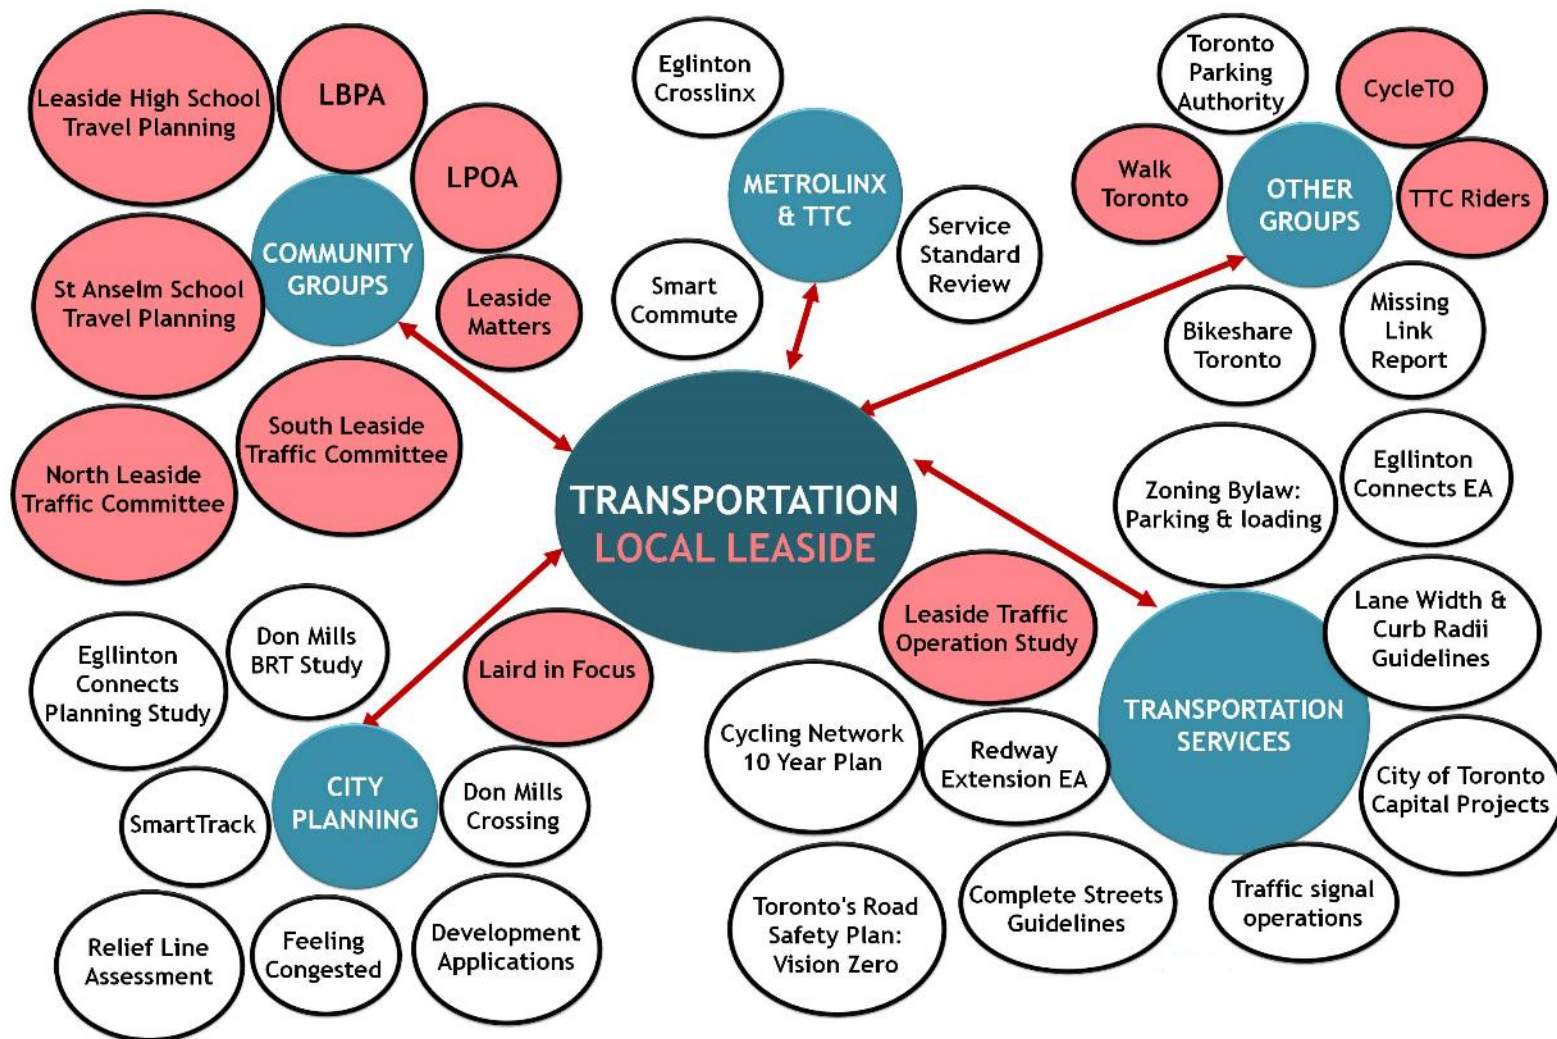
Leaside High School Travel Planning

LBPA

LPOA

COMMUNITY GROUPS

St Anselm School Travel Planning

Leaside Matters

South Leaside Traffic Committee

North Leaside Traffic Committee

Eglinton Crosslinx

METROLINX & TTC

Service Standard Review

Smart Commute

Toronto Parking Authority

CycleTO

Walk Toronto

OTHER GROUPS

TTC Riders

Bikeshare Toronto

Missing Link Report

TRANSPORTATION LOCAL LEASIDE

Zoning Bylaw: Parking & loading

Eglinton Connects EA

Lane Width & Curb Radii Guidelines

Leaside Traffic Operation Study

TRANSPORTATION SERVICES

Cycling Network 10 Year Plan

Redway Extension EA

City of Toronto Capital Projects

Toronto's Road Safety Plan: Vision Zero

Complete Streets Guidelines

Traffic signal operations

Eglinton Connects Planning Study

Don Mills BRT Study

Laird in Focus

SmartTrack

CITY PLANNING

Don Mills Crossing

Relief Line Assessment

Feeling Congested

Development Applications